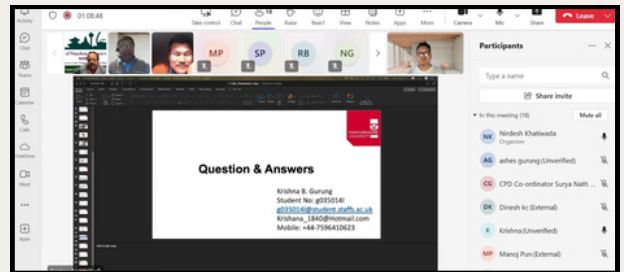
01:08:48

Activity
Chat
Teams
Calendar
Calls
OneDrive
Meet
Apps

Take control
Chat
People 18
Raise
React
View
Notes
Apps
More
Camera
Mic
Share
Leave

MP
SP
RB
NG

Question & Answers

Krishna B. Gurung
Student No: g035014l
g035014l@student.staffs.ac.uk
Krishana_1840@Hotmail.com
Mobile: +44-7596410623

Participants

Type a name

Share invite

In this meeting (18)
Mute all

NK Nirdesh Khatiwada
Organizer

AG ashes gurung (Unverified)

CG CPD Co-ordinator Surya Nath ...

DK Dinesh kc (External)

K Krishna (Unverified)

MP Manoj Pun (External)